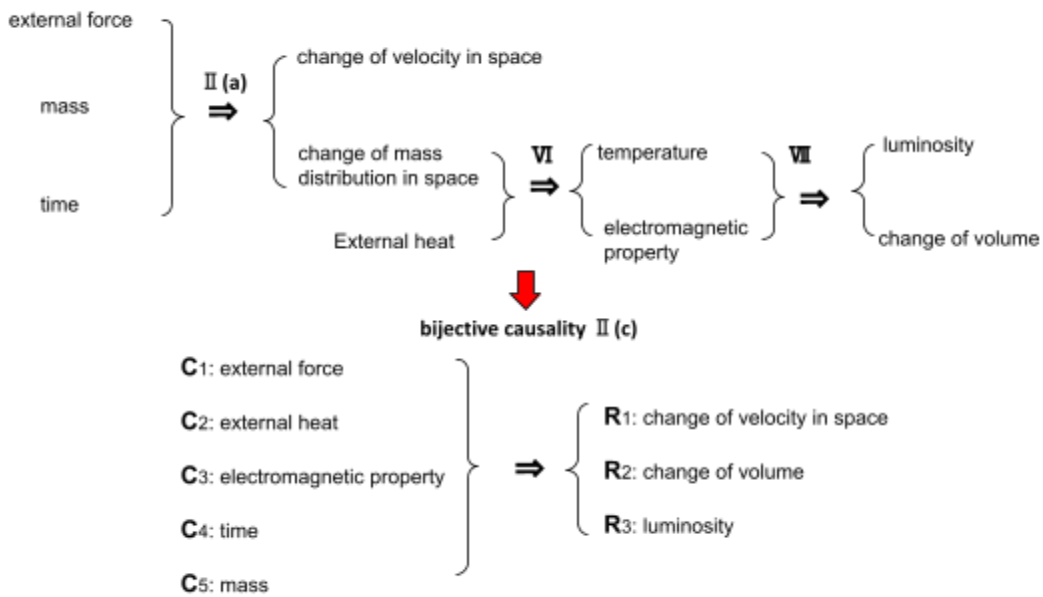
external force

mass

time

Ⅱ (a) $\Rightarrow$

change of velocity in space

change of mass distribution in space

External heat

Ⅵ $\Rightarrow$

temperature

electromagnetic property

Ⅶ $\Rightarrow$

luminosity

change of volume

bijective causality Ⅱ (c)

C1: external force

C2: external heat

C3: electromagnetic property

C4: time

C5: mass

$\Rightarrow$

R1: change of velocity in space

R2: change of volume

R3: luminosity